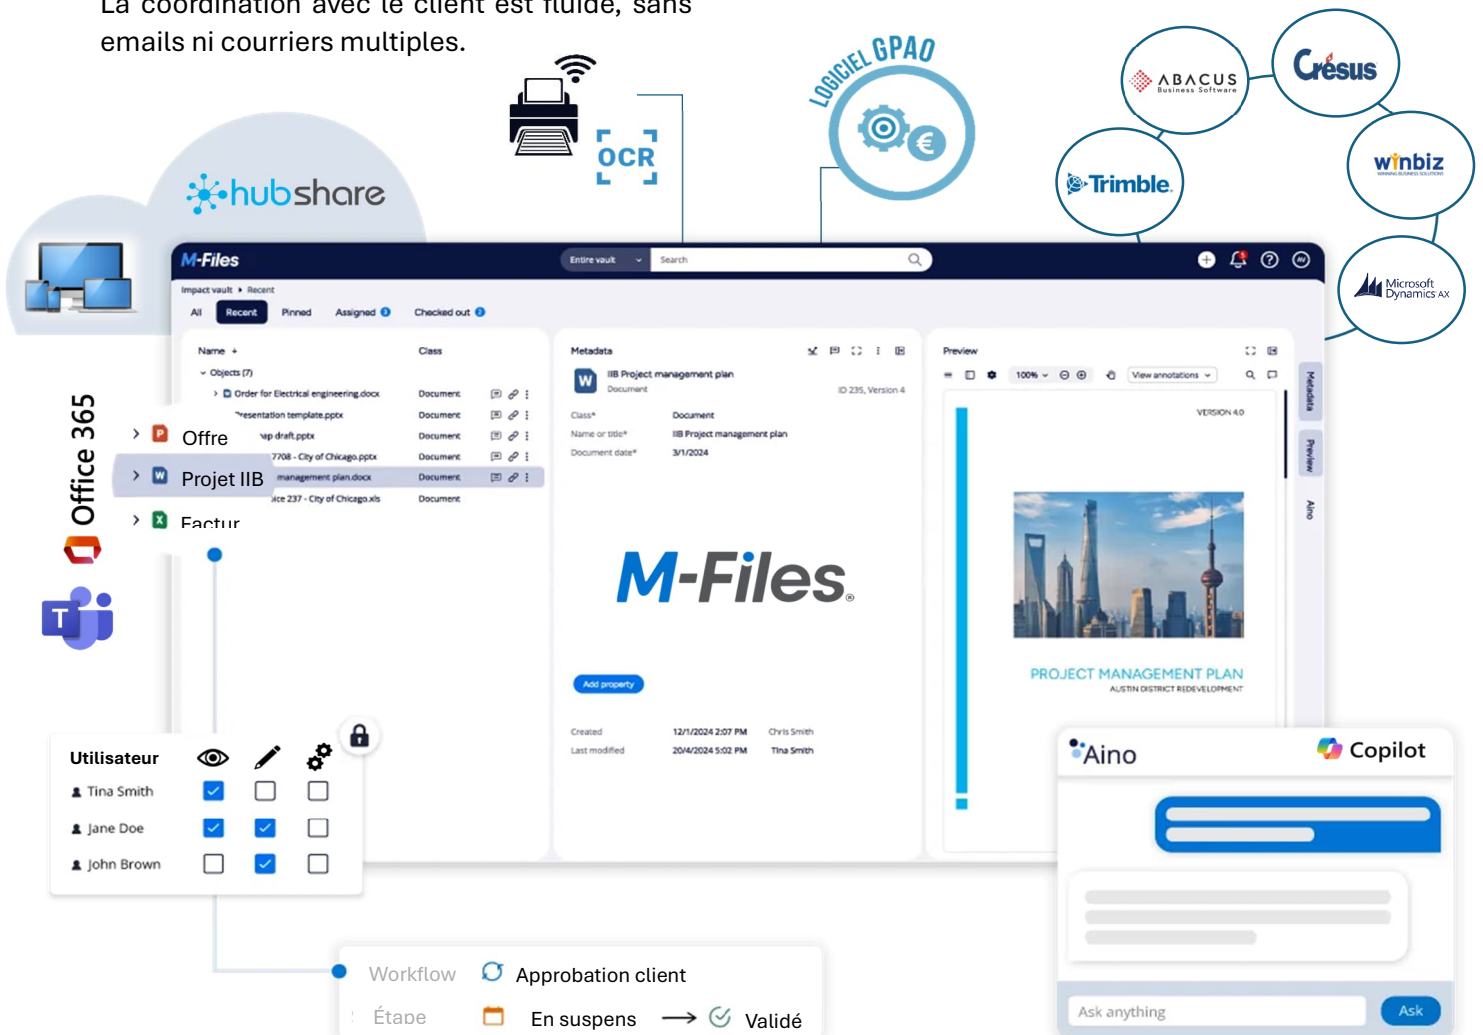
La coordination avec le client est fluide, sans emails ni courriers multiples.

OCR

LOGICIEL GPAO

ABACUS Business Software
Crésus
winbiz
Trimble.
Microsoft Dynamics AX

hubshare

Office 365

M-Files
Entire vault
Search
Impact vault ▸ Recent
All Recent Pinned Assigned Checked out

Name Class
Objects (7)
Order for Electrical engineering.docx Document
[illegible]resentation template.pptx Document
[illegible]p draft.pptx Document
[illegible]7708 - City of Chicago.pptx Document
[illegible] management plan.docx Document
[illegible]ce 237 - City of Chicago.xls Document

Offre
Projet IIB
Factur

Metadata
IIB Project management plan
Document
ID 235, Version 4
Class* Document
Name or title* IIB Project management plan
Document date* 3/1/2024

M-Files.

Add property

Created 12/1/2024 2:07 PM Chris Smith
Last modified 20/4/2024 5:02 PM Tina Smith

Preview
100%
View annotations
VERSION 4.0
PROJECT MANAGEMENT PLAN
AUSTIN DISTRICT REDEVELOPMENT

Metadata
Preview
Aino

Utilisateur
Tina Smith
Jane Doe
John Brown

Aino
Copilot
Ask anything
Ask

Workflow Approbation client
Étape En suspens → Validé